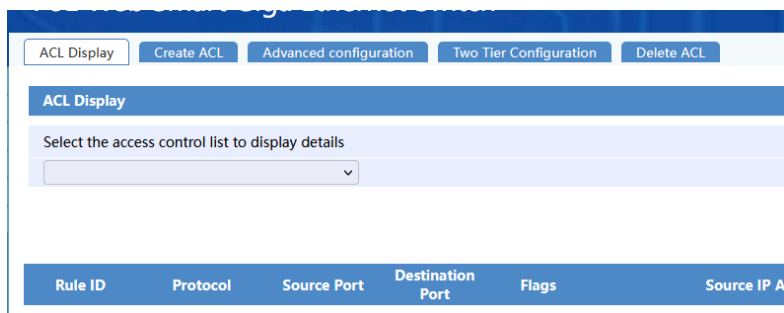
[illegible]

ACL Display
Create ACL
Advanced configuration
Two Tier Configuration
Delete ACL

ACL Display

Select the access control list to display details

| Rule ID | Protocol | Source Port | Destination Port | Flags | Source IP A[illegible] |
|---|---|---|---|---|---|